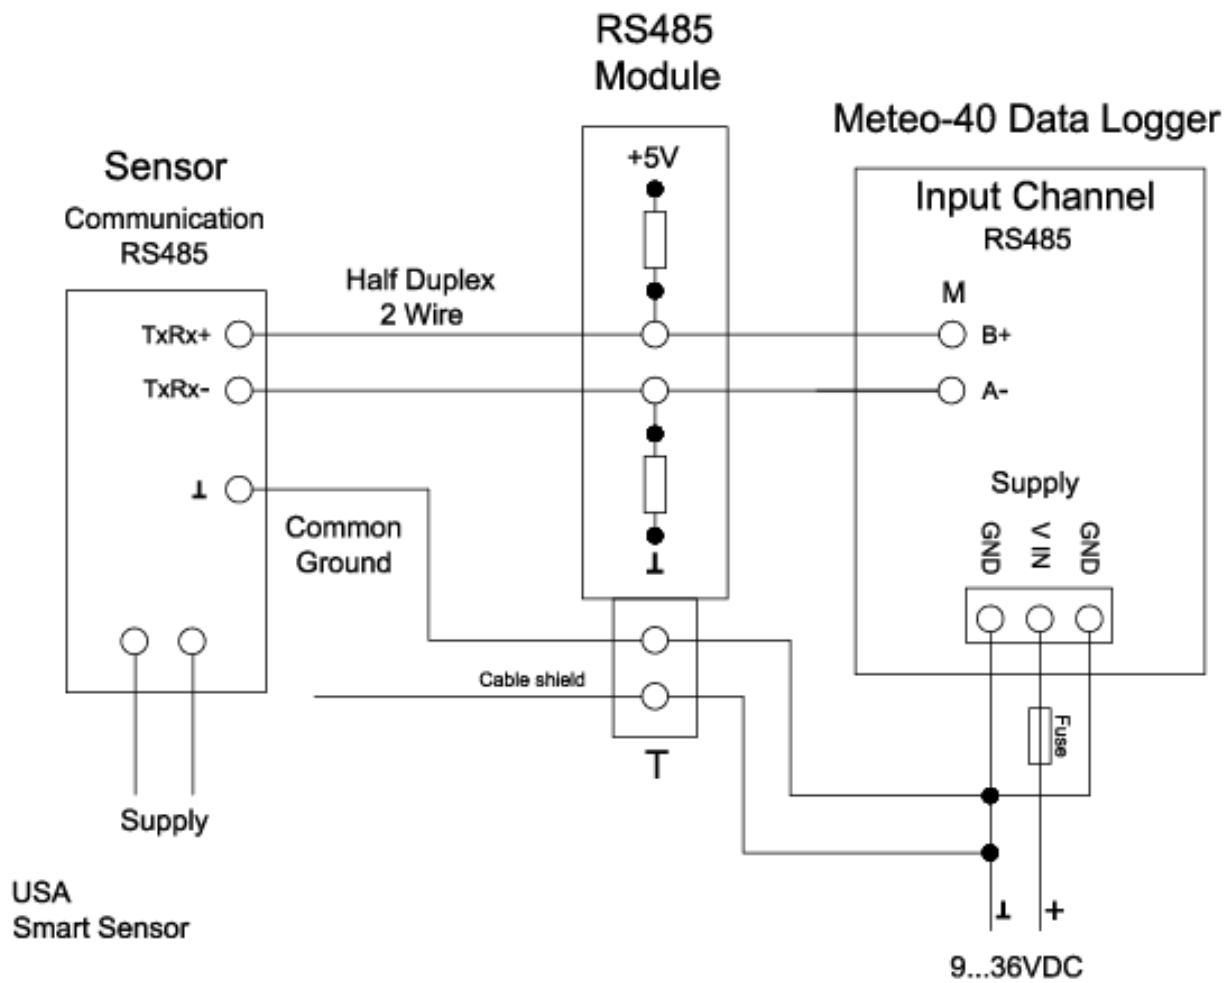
RS485
Module

Meteo-40 Data Logger

Sensor
Communication
RS485

+5V

Input Channel
RS485

Half Duplex
2 Wire

M

TxRx+

B+

TxRx-

A-

⊥

Supply

Common
Ground

GND
V IN
GND

⊥

Cable shield

Fuse

T

Supply

USA
Smart Sensor

⊥ +

9...36VDC